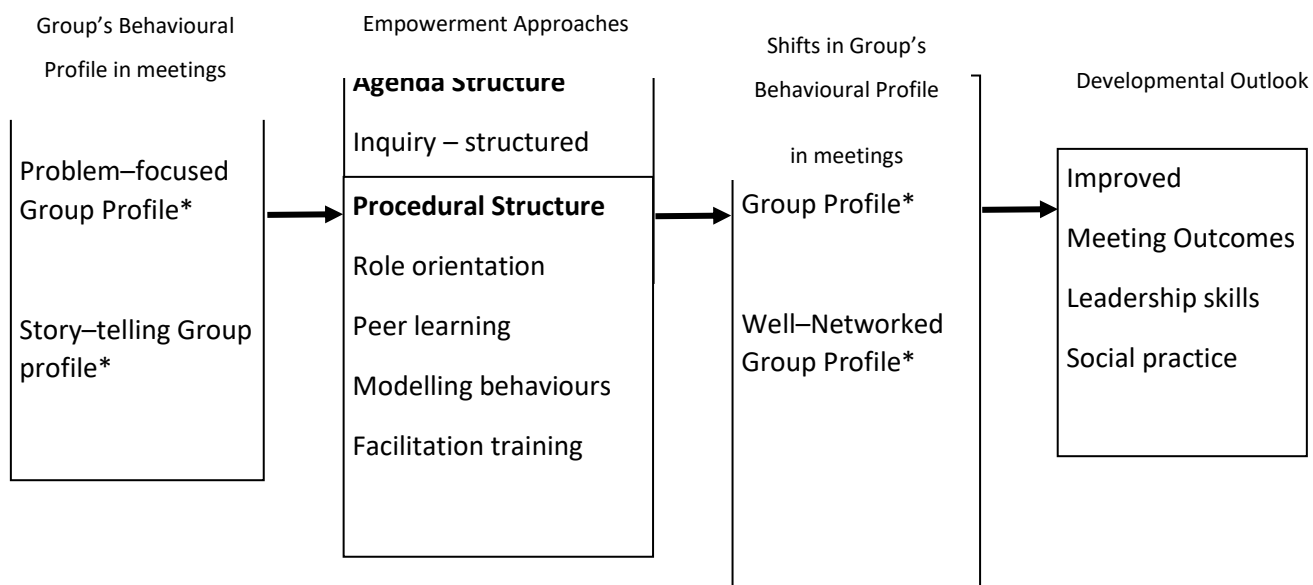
Group's Behavioural Profile in meetings

Problem–focused Group Profile*

Story–telling Group profile*

Empowerment Approaches

**Agenda Structure**

Inquiry – structured

**Procedural Structure**

Role orientation

Peer learning

Modelling behaviours

Facilitation training

Shifts in Group's Behavioural Profile in meetings

Group Profile*

Well–Networked Group Profile*

Developmental Outlook

Improved

Meeting Outcomes

Leadership skills

Social practice